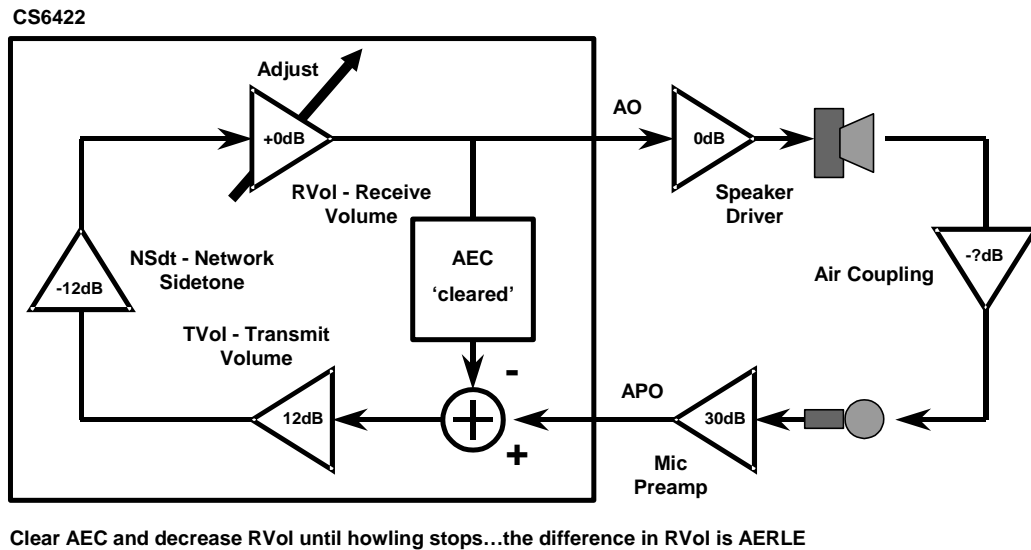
CS6422

Adjust

+0dB

AO

0dB

RVol - Receive Volume

Speaker Driver

-12dB

NSdt - Network Sidetone

AEC 'cleared'

-?dB

Air Coupling

TVol - Transmit Volume

-

APO

12dB

30dB

+

Mic Preamp

Clear AEC and decrease RVol until howling stops…the difference in RVol is AERLE